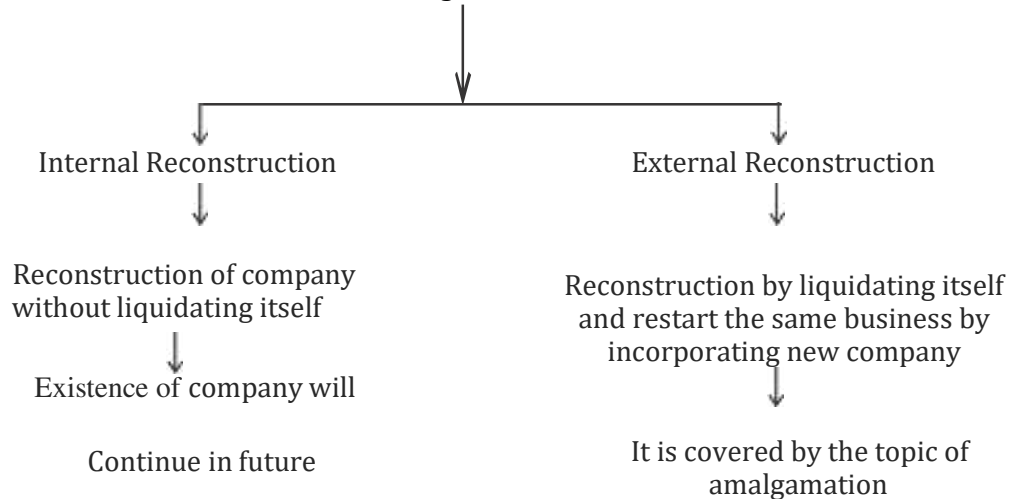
Internal Reconstruction

Reconstruction of company without liquidating itself

Existence of company will

Continue in future

External Reconstruction

Reconstruction by liquidating itself and restart the same business by incorporating new company

It is covered by the topic of amalgamation